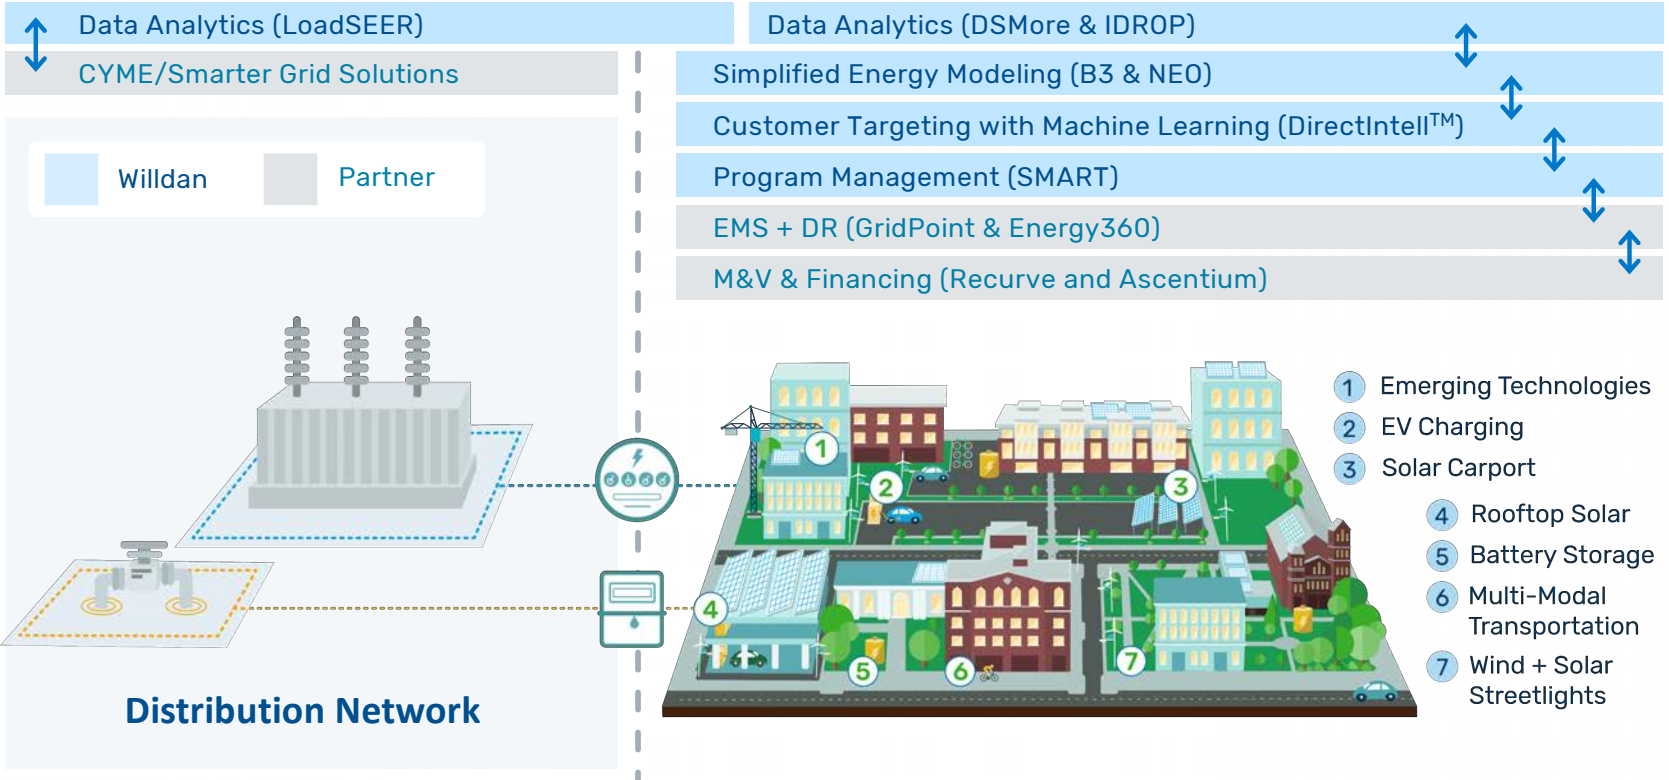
Data Analytics (LoadSEER)

CYME/Smarter Grid Solutions

Data Analytics (DSMore & IDROP)

Simplified Energy Modeling (B3 & NEO)

Customer Targeting with Machine Learning (DirectIntell$^{TM}$)

Program Management (SMART)

EMS + DR (GridPoint & Energy360)

M&V & Financing (Recurve and Ascentium)

Willdan

Partner

Distribution Network

1 Emerging Technologies
2 EV Charging
3 Solar Carport
4 Rooftop Solar
5 Battery Storage
6 Multi-Modal Transportation
7 Wind + Solar Streetlights

1
2
3
4
5
6
7